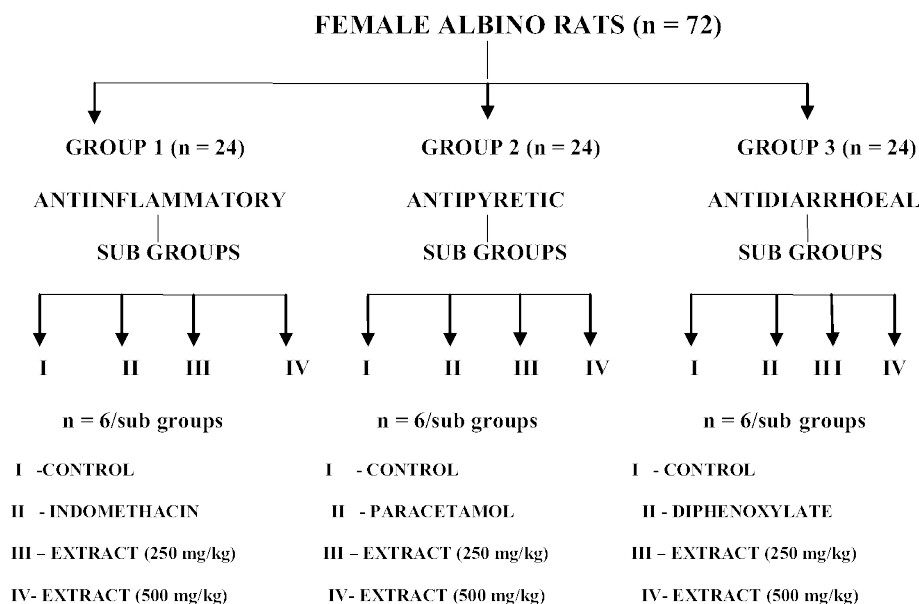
FEMALE ALBINO RATS (n = 72)

GROUP 1 (n = 24)

ANTIINFLAMMATORY

SUB GROUPS

I II III IV

n = 6/sub groups

I -CONTROL

II - INDOMETHACIN

III – EXTRACT (250 mg/kg)

IV- EXTRACT (500 mg/kg)

GROUP 2 (n = 24)

ANTIPYRETIC

SUB GROUPS

I II III IV

n = 6/sub groups

I - CONTROL

II - PARACETAMOL

III – EXTRACT (250 mg/kg)

IV- EXTRACT (500 mg/kg)

GROUP 3 (n = 24)

ANTIDIARRHOEAL

SUB GROUPS

I II III IV

n = 6/sub groups

I - CONTROL

II - DIPHENOXYLATE

III – EXTRACT (250 mg/kg)

IV- EXTRACT (500 mg/kg)